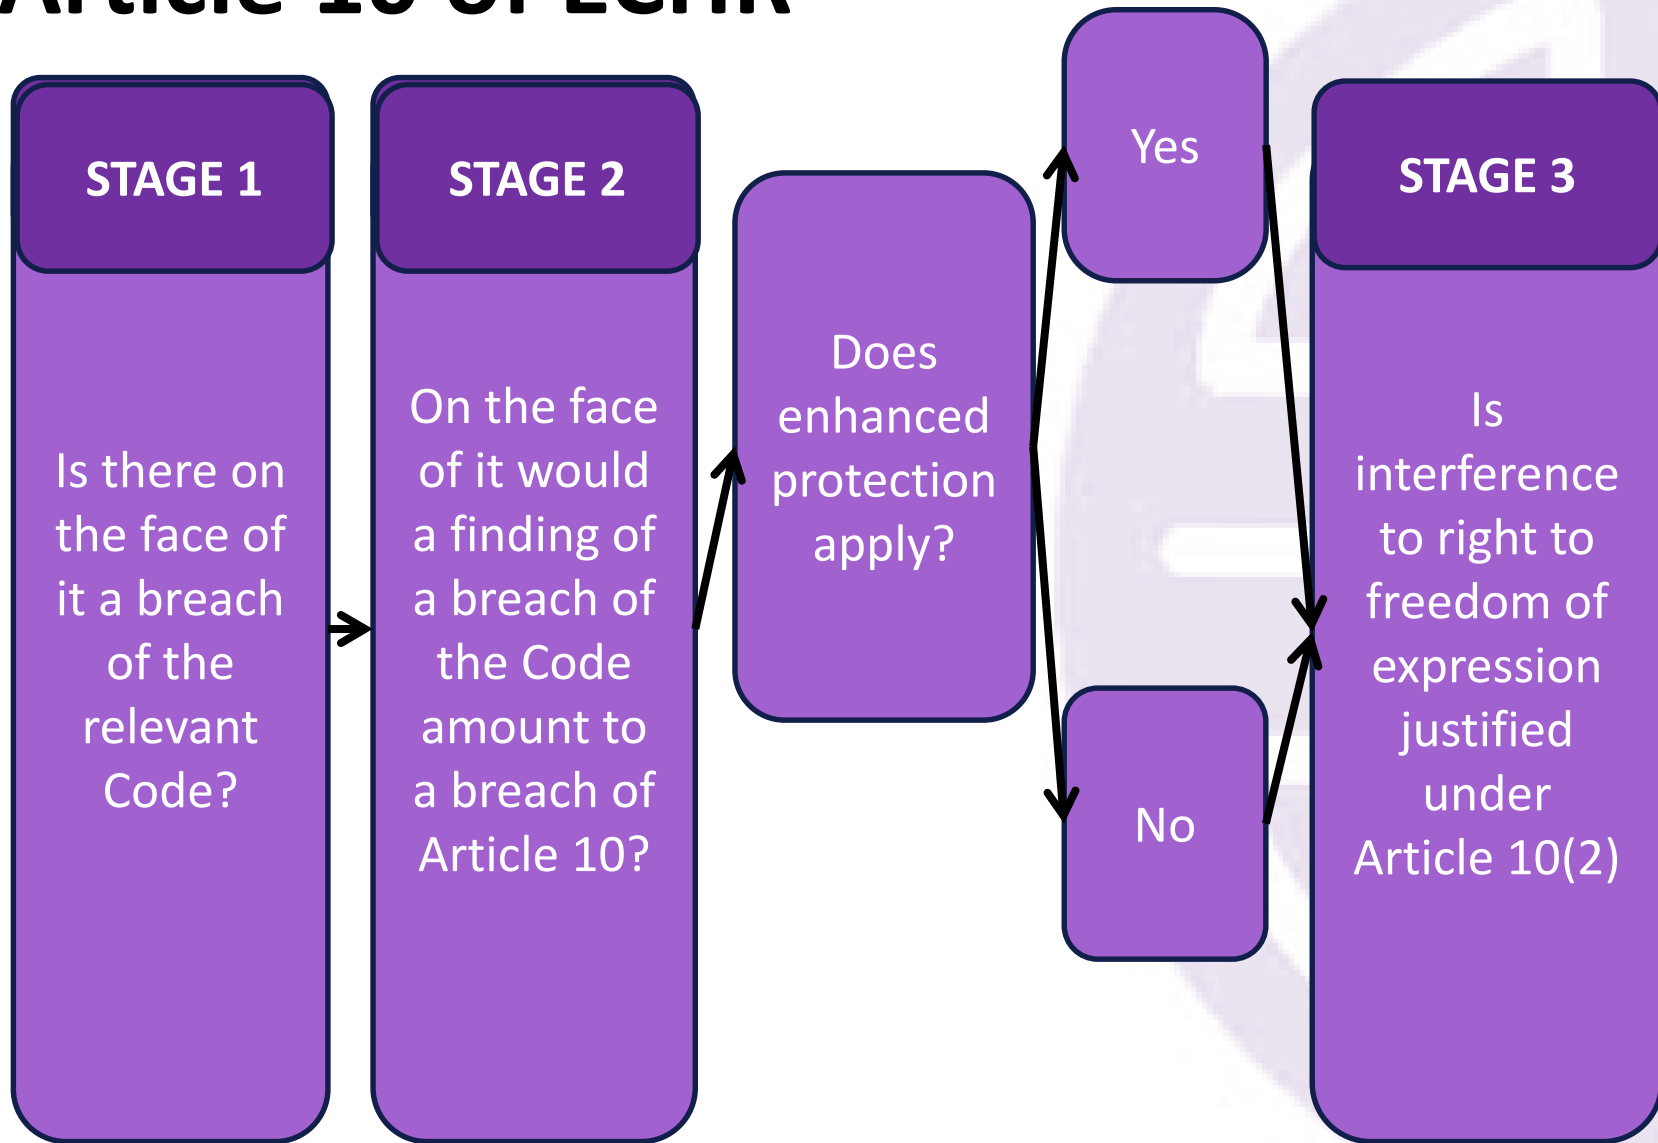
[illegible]

STAGE 1

Is there on the face of it a breach of the relevant Code?

STAGE 2

On the face of it would a finding of a breach of the Code amount to a breach of Article 10?

Does enhanced protection apply?

Yes

No

STAGE 3

Is interference to right to freedom of expression justified under Article 10(2)